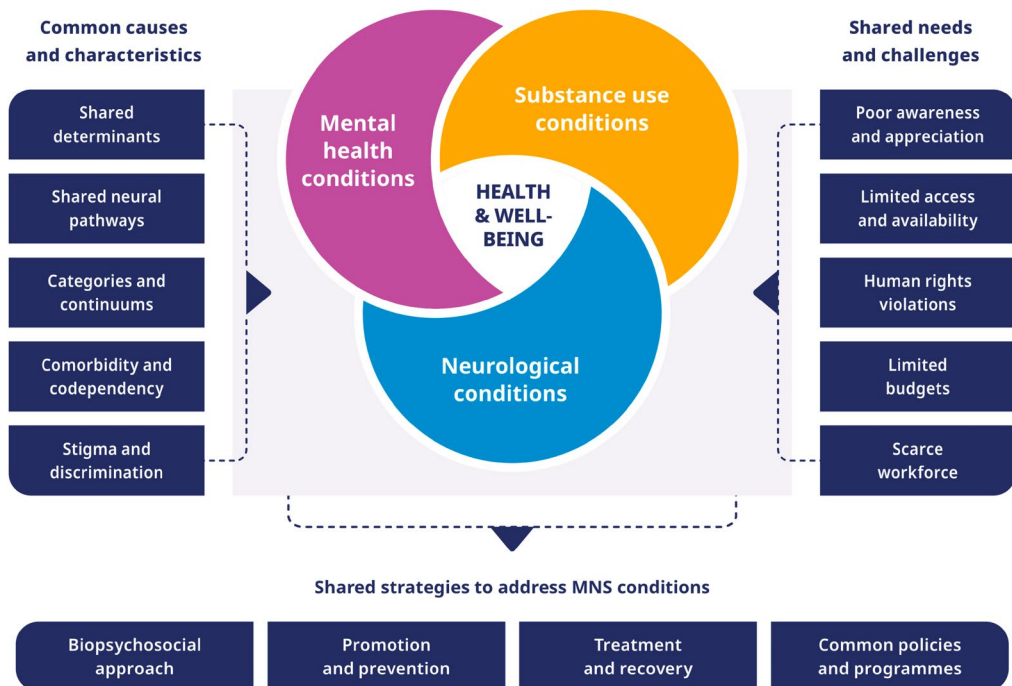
Common causes and characteristics

Shared determinants

Shared neural pathways

Categories and continuums

Comorbidity and codependency

Stigma and discrimination

Mental health conditions

Substance use conditions

HEALTH & WELL-BEING

Neurological conditions

Shared needs and challenges

Poor awareness and appreciation

Limited access and availability

Human rights violations

Limited budgets

Scarce workforce

Shared strategies to address MNS conditions

Biopsychosocial approach

Promotion and prevention

Treatment and recovery

Common policies and programmes